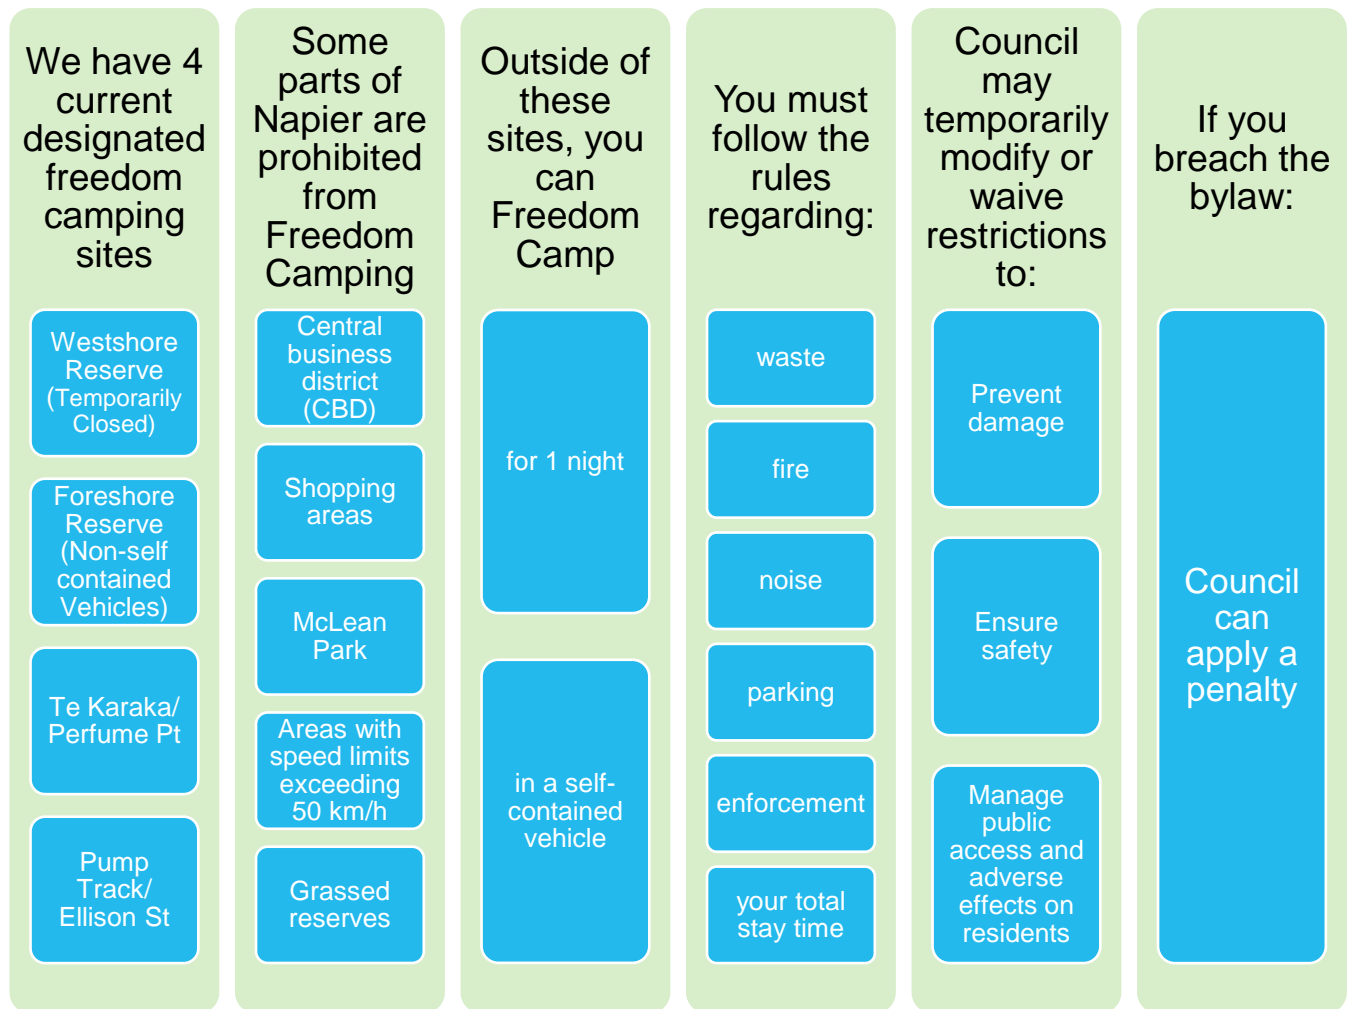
We have 4 current designated freedom camping sites

Westshore Reserve (Temporarily Closed)

Foreshore Reserve (Non-self contained Vehicles)

Te Karaka/ Perfume Pt

Pump Track/ Ellison St

Some parts of Napier are prohibited from Freedom Camping

Central business district (CBD)

Shopping areas

McLean Park

Areas with speed limits exceeding 50 km/h

Grassed reserves

Outside of these sites, you can Freedom Camp

for 1 night

in a self-contained vehicle

You must follow the rules regarding:

waste

fire

noise

parking

enforcement

your total stay time

Council may temporarily modify or waive restrictions to:

Prevent damage

Ensure safety

Manage public access and adverse effects on residents

If you breach the bylaw:

Council can apply a penalty